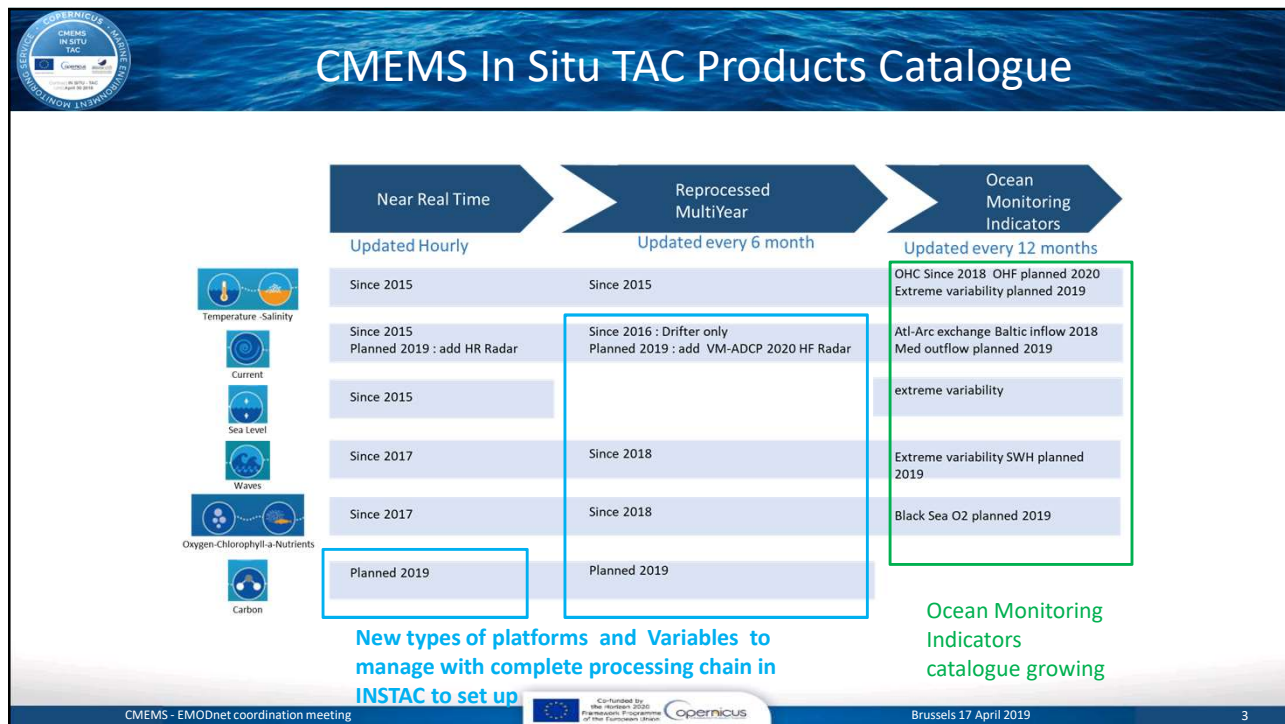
COPERNICUS MARINE ENVIRONMENT MONITORING SERVICE
CMEMS IN SITU TAC

CMEMS In Situ TAC Products Catalogue

| | Near Real Time | Reprocessed MultiYear | Ocean Monitoring Indicators |
|---|---|---|---|
| | Updated Hourly | Updated every 6 month | Updated every 12 months |
| Temperature -Salinity | Since 2015 | Since 2015 | OHC Since 2018 OHF planned 2020 Extreme variability planned 2019 |
| Current | Since 2015 Planned 2019 : add HR Radar | Since 2016 : Drifter only Planned 2019 : add VM-ADCP 2020 HF Radar | Atl-Arc exchange Baltic inflow 2018 Med outflow planned 2019 |
| Sea Level | Since 2015 | | extreme variability |
| Waves | Since 2017 | Since 2018 | Extreme variability SWH planned 2019 |
| Oxygen-Chlorophyll-a-Nutrients | Since 2017 | Since 2018 | Black Sea O2 planned 2019 |
| Carbon | Planned 2019 | Planned 2019 | |

New types of platforms and Variables to manage with complete processing chain in INSTAC to set up

Ocean Monitoring Indicators catalogue growing

CMEMS - EMODnet coordination meeting
Co-funded by the Horizon 2020 Framework Programme of the European Union
Copernicus
Brussels 17 April 2019
3